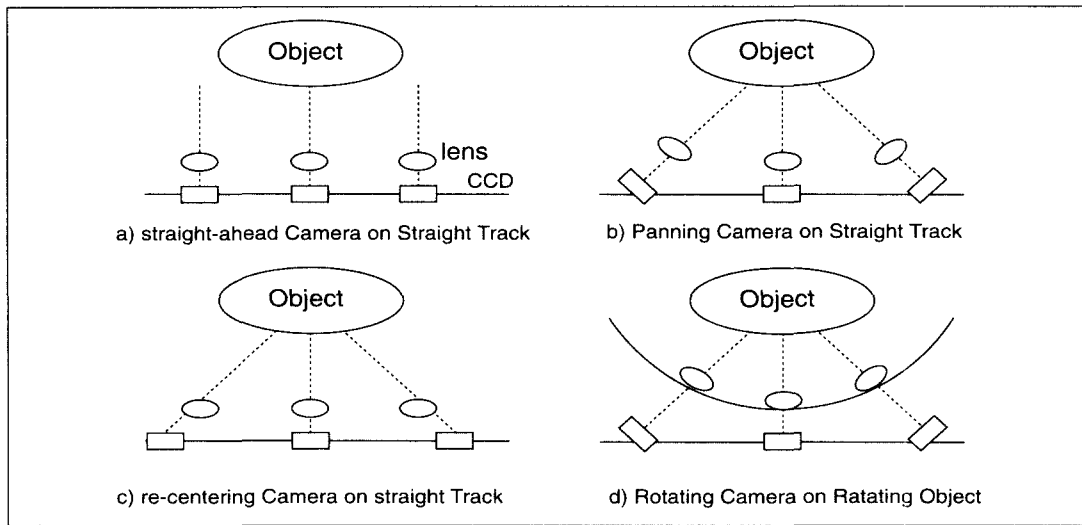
Object

lens

CCD

a) straight-ahead Camera on Straight Track

Object

b) Panning Camera on Straight Track

Object

c) re-centering Camera on straight Track

Object

d) Rotating Camera on Ratating Object